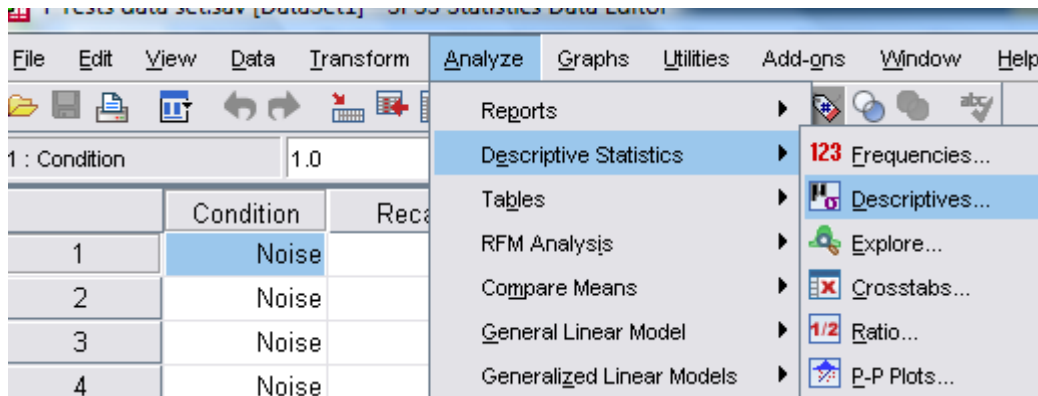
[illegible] - SPSS Statistics Data Editor

File Edit View Data Transform Analyze Graphs Utilities Add-ons Window Help

1 : Condition 1.0

| | Condition | Reca |
|---|---|---|
| 1 | Noise | |
| 2 | Noise | |
| 3 | Noise | |
| 4 | Noise | |

Reports
Descriptive Statistics
Tables
RFM Analysis
Compare Means
General Linear Model
Generalized Linear Models

123 Frequencies...
Descriptives...
Explore...
Crosstabs...
1/2 Ratio...
P-P Plots...